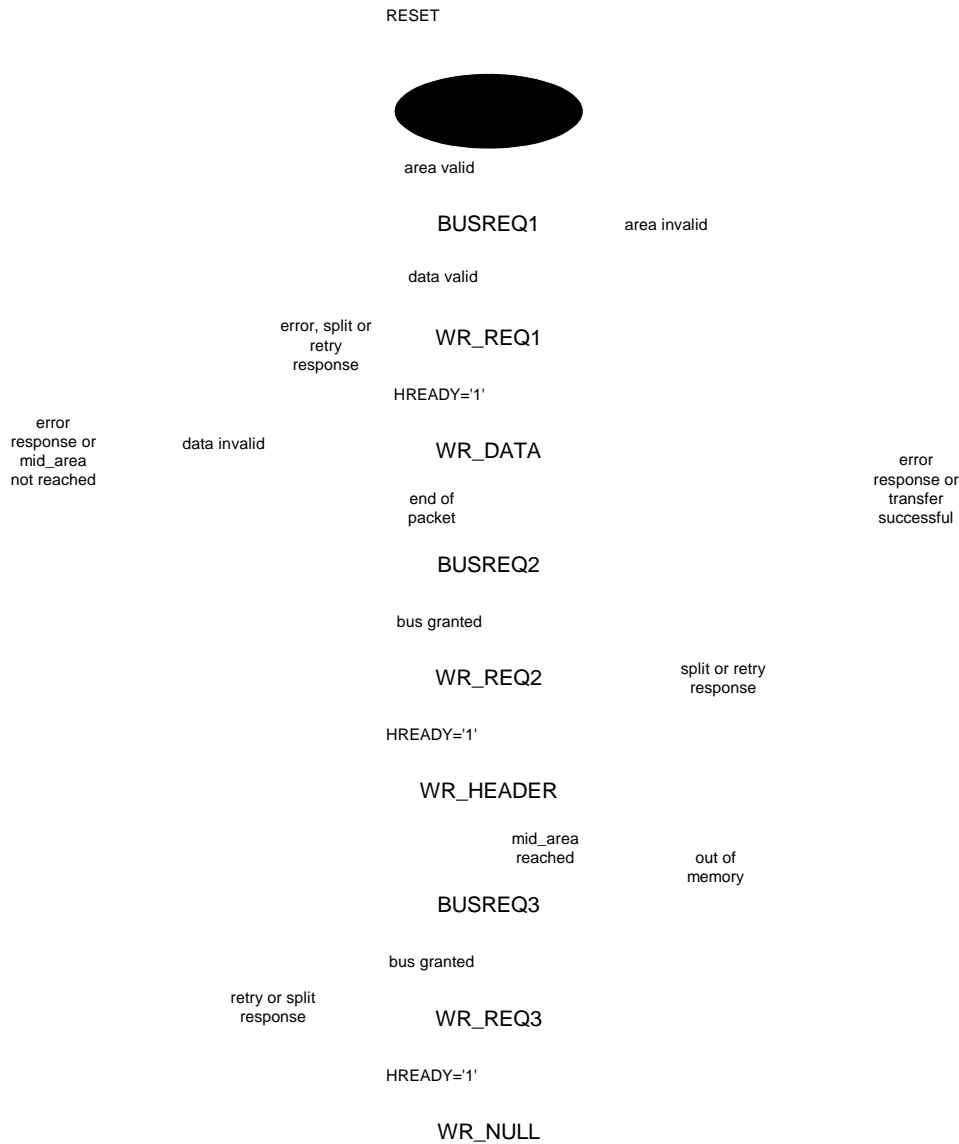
RESET

area valid

BUSREQ1

area invalid

data valid

error, split or retry response

WR_REQ1

HREADY='1'

error response or mid_area not reached

data invalid

WR_DATA

error response or transfer successful

end of packet

BUSREQ2

bus granted

WR_REQ2

split or retry response

HREADY='1'

WR_HEADER

mid_area reached

out of memory

BUSREQ3

bus granted

retry or split response

WR_REQ3

HREADY='1'

WR_NULL